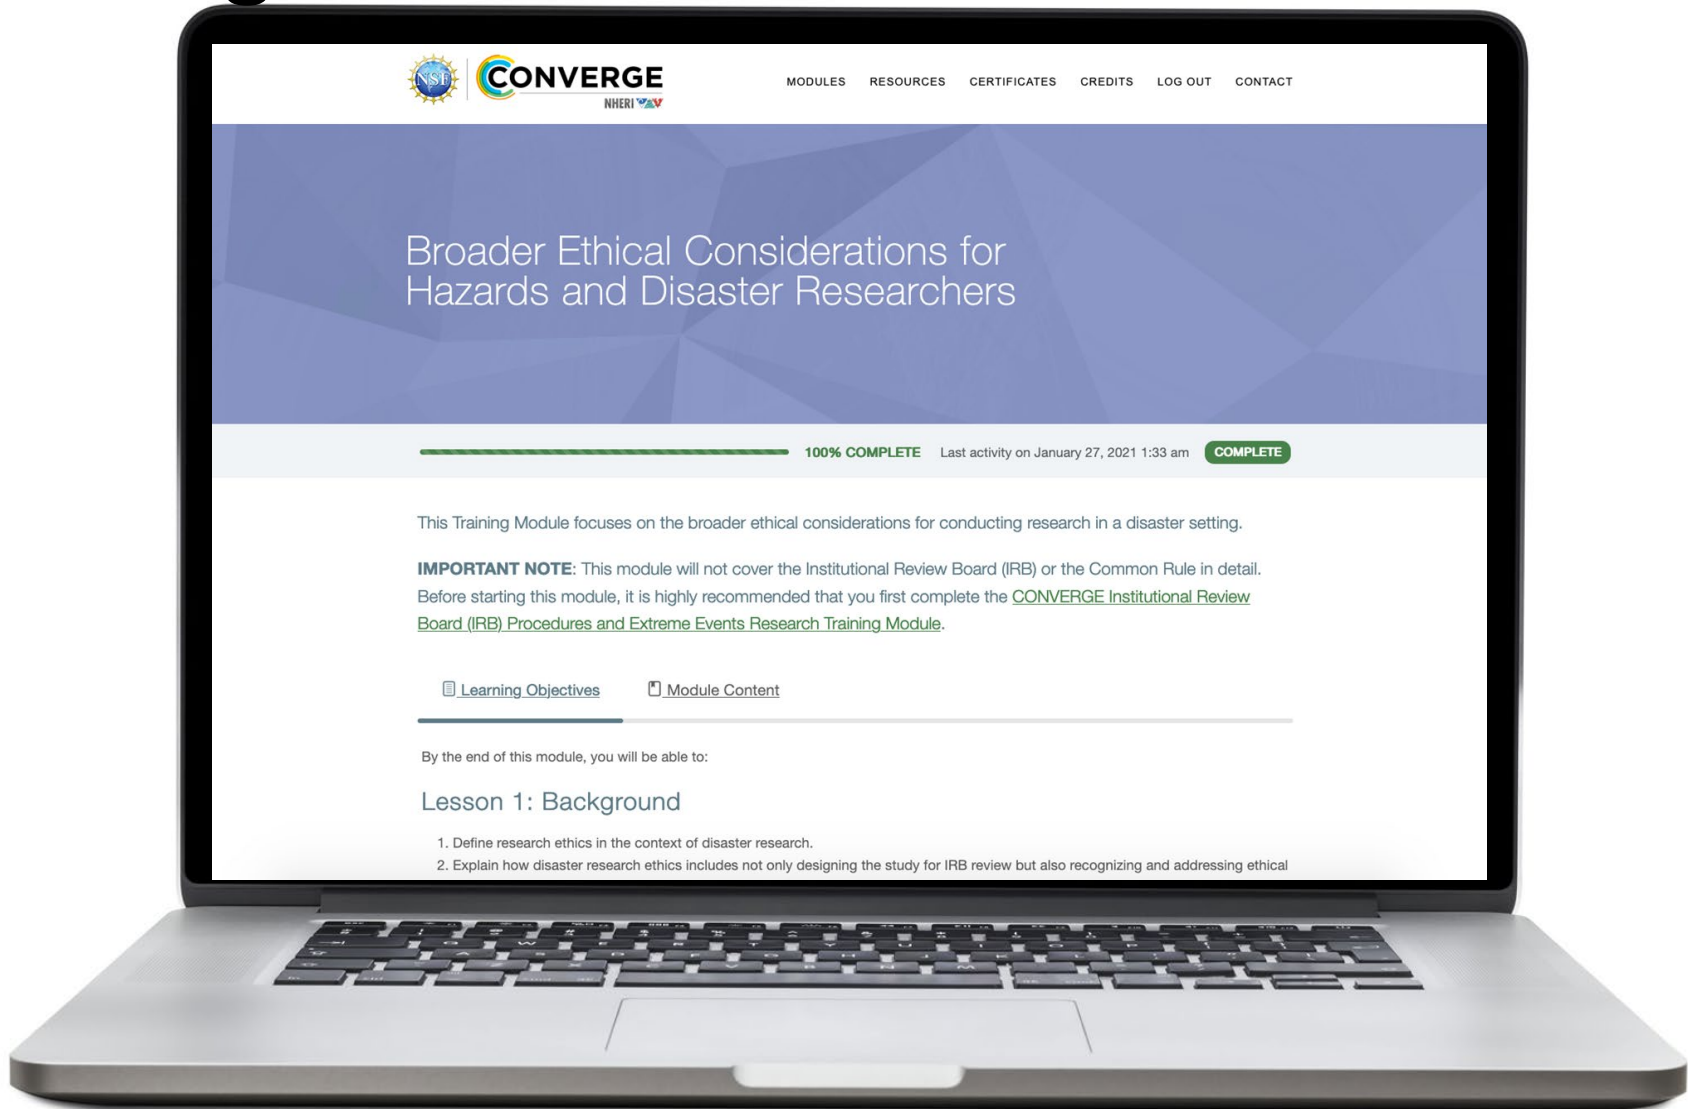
NSF CONVERGE NHERI

MODULES RESOURCES CERTIFICATES CREDITS LOG OUT CONTACT

Broader Ethical Considerations for Hazards and Disaster Researchers

100% COMPLETE Last activity on January 27, 2021 1:33 am COMPLETE

This Training Module focuses on the broader ethical considerations for conducting research in a disaster setting.

**IMPORTANT NOTE**: This module will not cover the Institutional Review Board (IRB) or the Common Rule in detail. Before starting this module, it is highly recommended that you first complete the CONVERGE Institutional Review Board (IRB) Procedures and Extreme Events Research Training Module.

Learning Objectives Module Content

By the end of this module, you will be able to:

Lesson 1: Background

1. Define research ethics in the context of disaster research.
2. Explain how disaster research ethics includes not only designing the study for IRB review but also recognizing and addressing ethical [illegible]